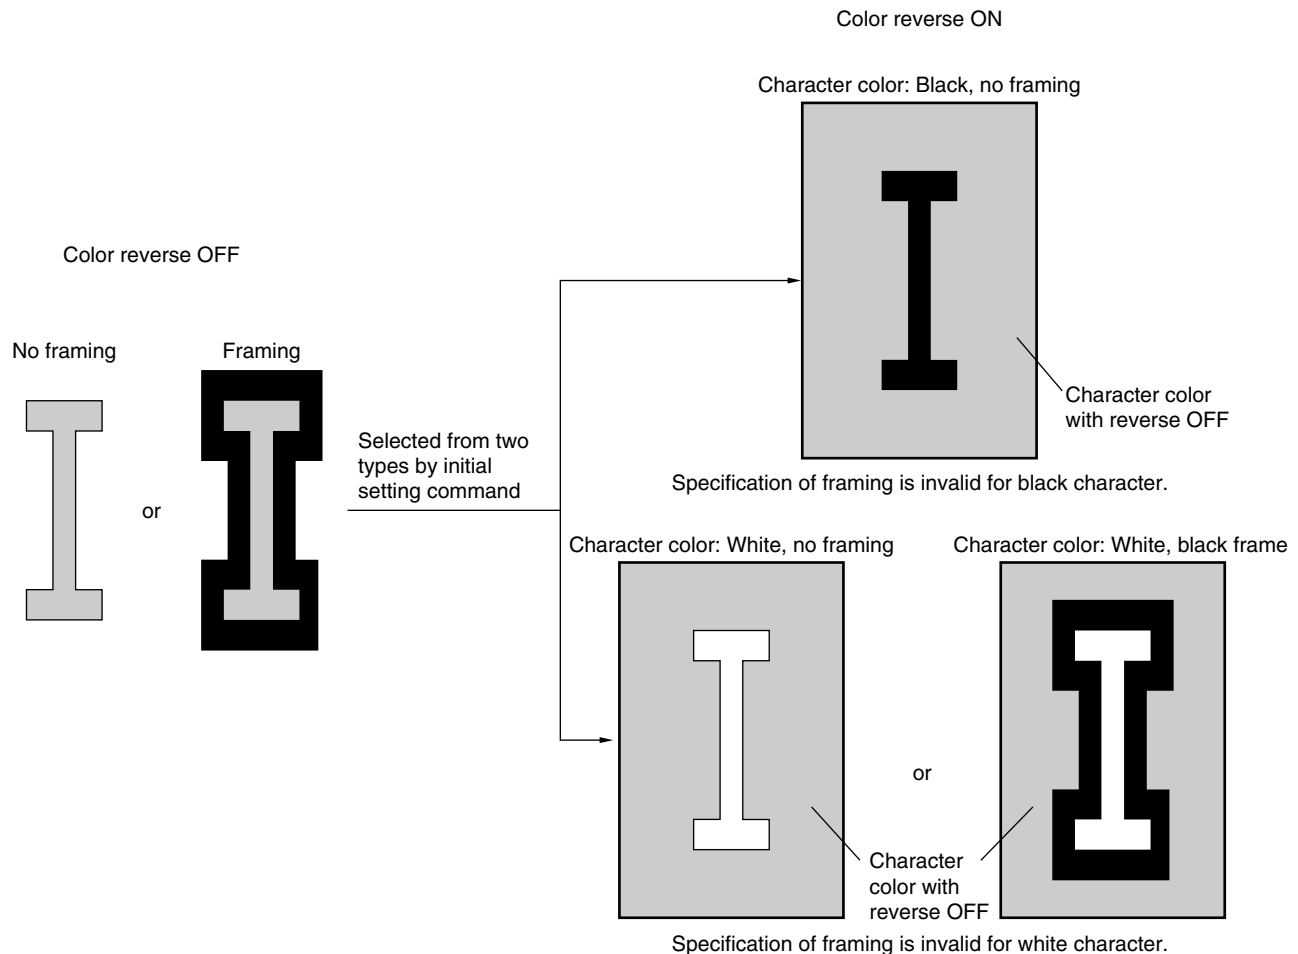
Color reverse ON

Character color: Black, no framing

Color reverse OFF

No framing

Framing

or

Selected from two types by initial setting command

Character color with reverse OFF

Specification of framing is invalid for black character.

Character color: White, no framing

Character color: White, black frame

or

Character color with reverse OFF

Specification of framing is invalid for white character.